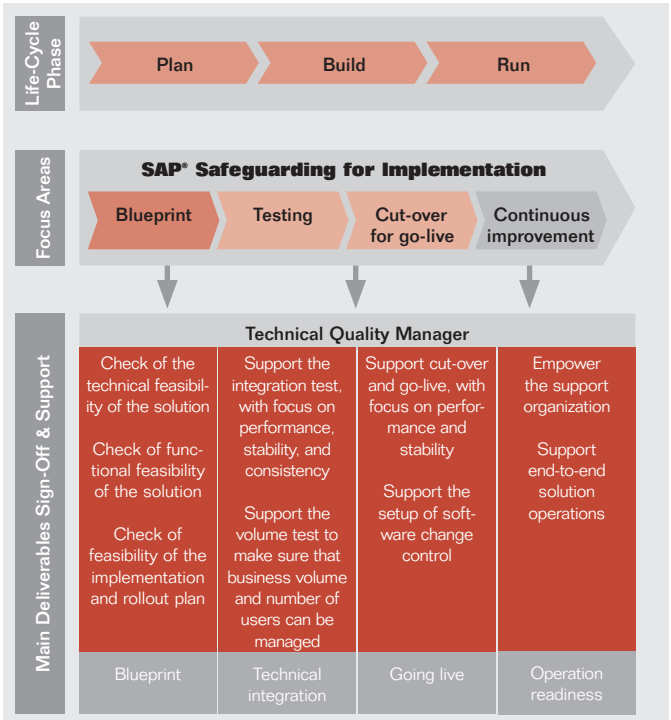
Life-Cycle Phase

Plan

Build

Run

Focus Areas

SAP® Safeguarding for Implementation

Blueprint

Testing

Cut-over for go-live

Continuous improvement

Main Deliverables Sign-Off & Support

Technical Quality Manager

Check of the technical feasibility of the solution

Check of functional feasibility of the solution

Check of feasibility of the implementation and rollout plan

Support the integration test, with focus on performance, stability, and consistency

Support the volume test to make sure that business volume and number of users can be managed

Support cut-over and go-live, with focus on performance and stability

Support the setup of software change control

Empower the support organization

Support end-to-end solution operations

Blueprint

Technical integration

Going live

Operation readiness